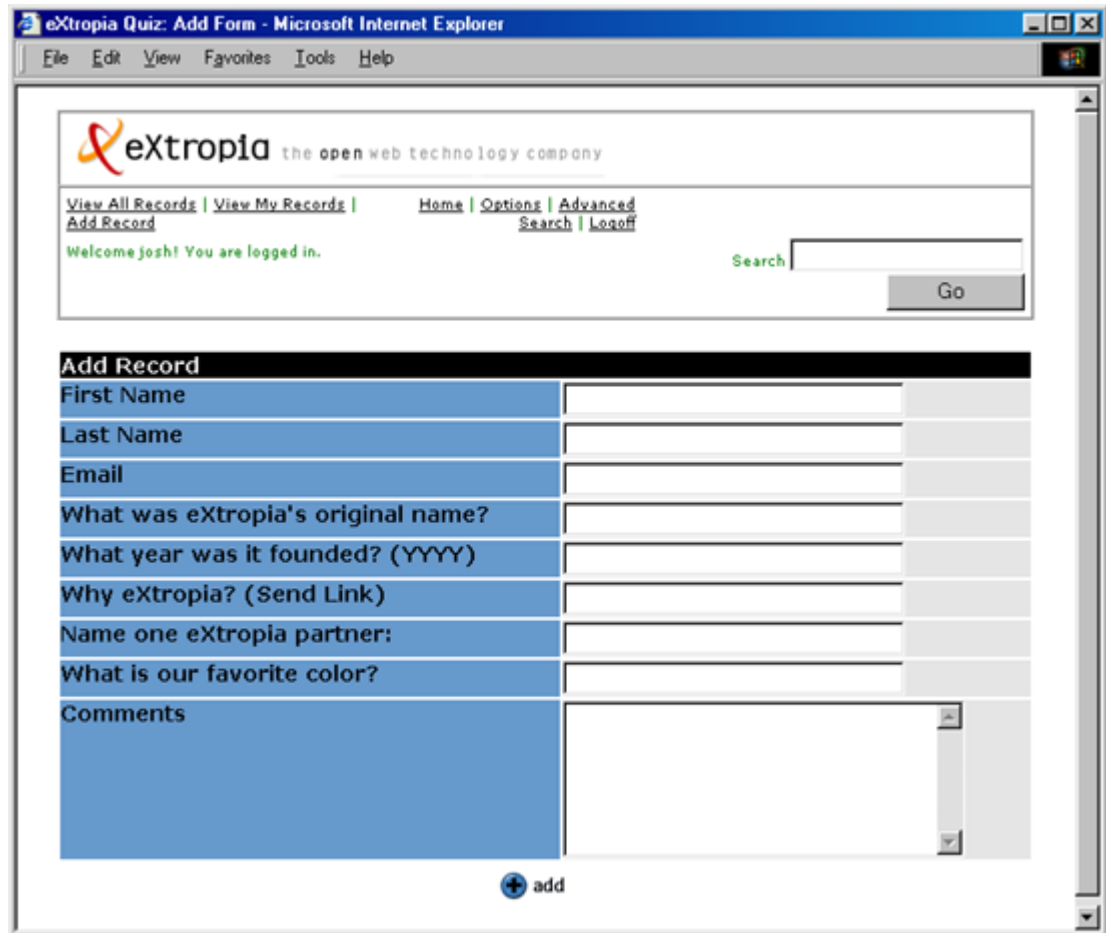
eXtropia Quiz: Add Form - Microsoft Internet Explorer

File Edit View Favorites Tools Help

eXtropia the open web technology company

View All Records | View My Records | Add Record

Home | Options | Advanced Search | Logoff

Welcome josh! You are logged in.

Search

Go

| Add Record | |
|---|---|
| First Name | |
| Last Name | |
| Email | |
| What was eXtropia's original name? | |
| What year was it founded? (YYYY) | |
| Why eXtropia? (Send Link) | |
| Name one eXtropia partner: | |
| What is our favorite color? | |
| Comments | |

add